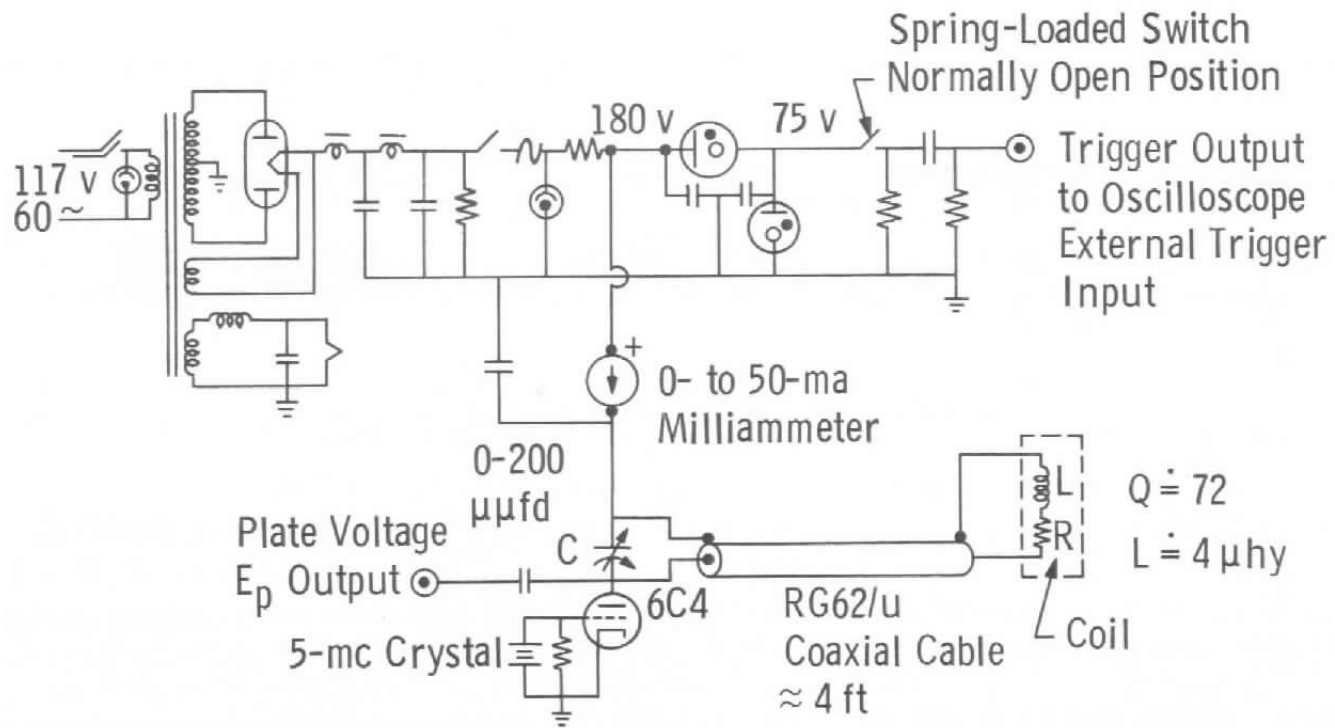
Spring-Loaded Switch Normally Open Position

117 v
60 ~

180 v

75 v

Trigger Output to Oscilloscope External Trigger Input

0- to 50-ma Milliammeter

0-200 μμfd

Plate Voltage $E_p$ Output

C

6C4

5-mc Crystal

RG62/u Coaxial Cable ≈ 4 ft

L
R

Q ≐ 72
L ≐ 4 μhy

Coil